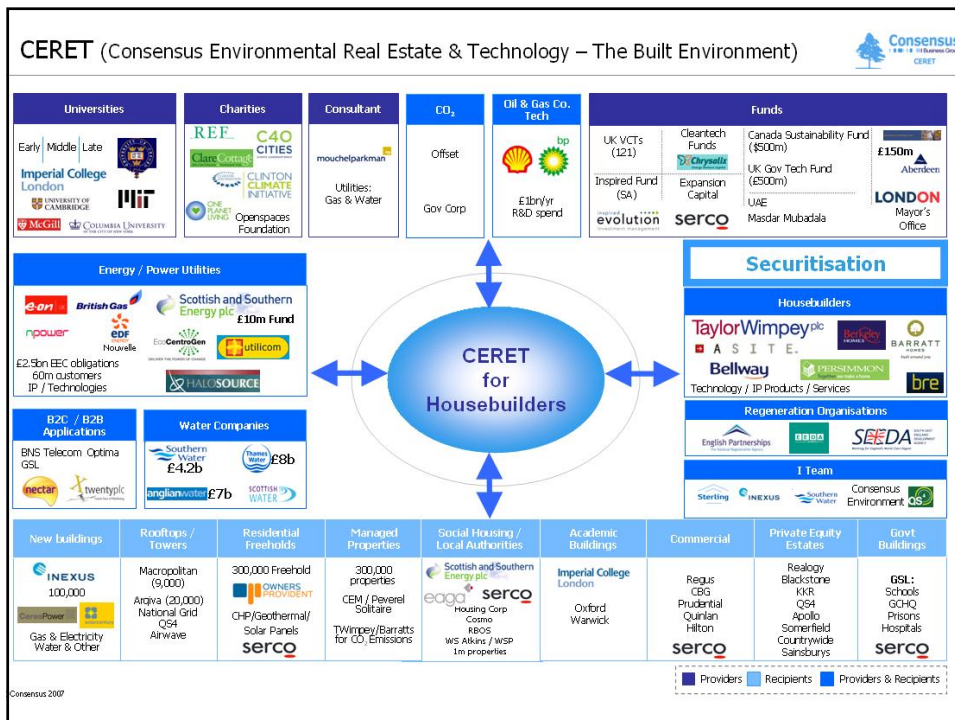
CERET (Consensus Environmental Real Estate & Technology – The Built Environment)

Consensus Business Group CERET

Universities

Early Middle Late

Imperial College London

MIT

UNIVERSITY OF CAMBRIDGE

McGill

COLUMBIA UNIVERSITY IN THE CITY OF NEW YORK

Charities

REF

C40 CITIES

ClareCottage

CLINTON CLIMATE INITIATIVE

ONE PLANET LIVING

Openspaces Foundation

Consultant

mouchelparkman

Utilities: Gas & Water

$CO_2$

Offset

Gov Corp

Oil & Gas Co. Tech

bp

£1bn/yr R&D spend

Funds

UK VCTs (121)

Cleantech Funds

Chrysalix

Canada Sustainability Fund ($500m)

£150m

Aberdeen

UK Gov Tech Fund (£500m)

Inspired Fund (SA)

Expansion Capital

UAE

Masdar Mubadala

LONDON Mayor's Office

evolution

serco

Energy / Power Utilities

e-on

British Gas

Scottish and Southern Energy plc

£10m Fund

npower

EDF ENERGY Nouvelle

EcoCentroGen

utilicom

£2.5bn EEC obligations 60m customers IP / Technologies

HALOSOURCE

Securitisation

Housebuilders

TaylorWimpey plc

Berkeley HOMES

BARRATT HOMES

ASITE.

Bellway

PERSIMMON

Technology / IP Products / Services

bre

B2C / B2B Applications

BNS Telecom Optima GSL

nectar

twentyplc

Water Companies

Southern Water £4.2b

Thames Water £8b

anglianwater £7b

SCOTTISH WATER

CERET for Housebuilders

Regeneration Organisations

English Partnerships

SEEDA

I Team

Sterling

INEXUS

Southern Water

Consensus Environment

New buildings

INEXUS

100,000

CeresPower

Gas & Electricity Water & Other

Rooftops / Towers

Macropolitan (9,000)

Arqiva (20,000)

National Grid

QS4

Airwave

Residential Freeholds

300,000 Freehold

OWNERS PROVIDENT

CHP/Geothermal/ Solar Panels

serco

Managed Properties

300,000 properties

CEM / Peverel Solitaire

TWimpey/Barratts for $CO_2$ Emissions

Social Housing / Local Authorities

Scottish and Southern Energy plc

eaga serco

Housing Corp

Cosmo

RBOS

WS Atkins / WSP

1m properties

Academic Buildings

Imperial College London

Oxford

Warwick

Commercial

Regus

CBG

Prudential

Quinlan

Hilton

serco

Private Equity Estates

Realogy

Blackstone

KKR

QS4

Apollo

Somerfield

Countrywide

Sainsburys

Govt Buildings

GSL:

Schools

GCHQ

Prisons

Hospitals

serco

Consensus 2007

Providers Recipients Providers & Recipients